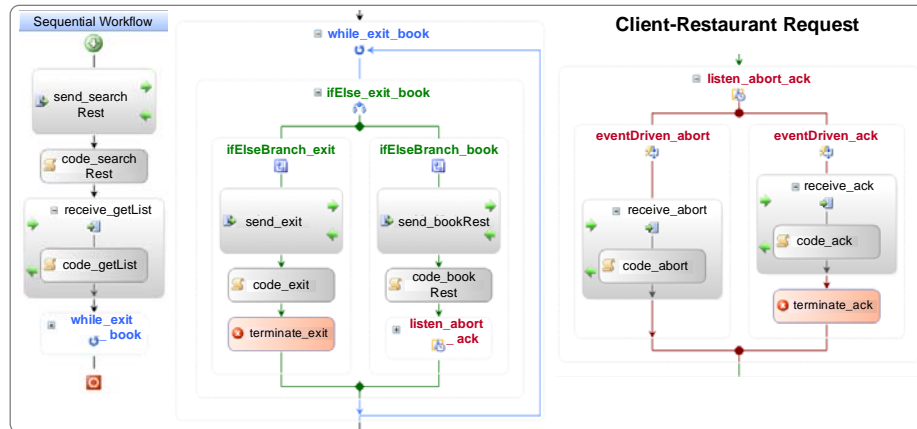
Sequential Workflow

send_search Rest

code_search Rest

receive_getList

code_getList

while_exit_book

while_exit_book

ifElse_exit_book

ifElseBranch_exit

ifElseBranch_book

send_exit

send_bookRest

code_exit

code_book Rest

terminate_exit

listen_abort_ack

Client-Restaurant Request

listen_abort_ack

eventDriven_abort

eventDriven_ack

receive_ack

receive_abort

code_ack

code_abort

terminate_ack